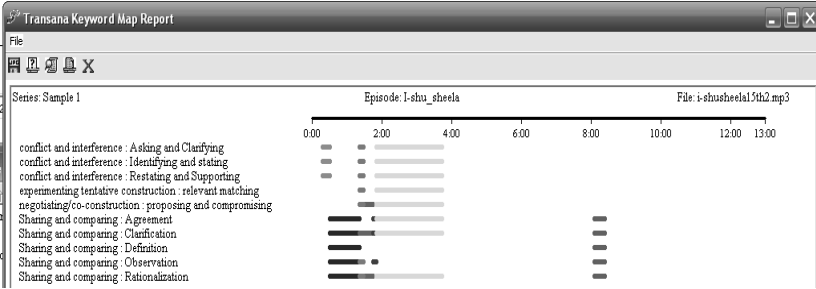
Transana Keyword Map Report

File

X

Series: Sample 1

Episode: I-shu_sheela

File: i-shusheela15th2.mp3

0:00 2:00 4:00 6:00 8:00 10:00 12:00 13:00

conflict and interference : Asking and Clarifying
conflict and interference : Identifying and stating
conflict and interference : Restating and Supporting
experimenting tentative construction : relevant matching
negotiating/co-construction : proposing and compromising
Sharing and comparing : Agreement
Sharing and comparing : Clarification
Sharing and comparing : Definition
Sharing and comparing : Observation
Sharing and comparing : Rationalization